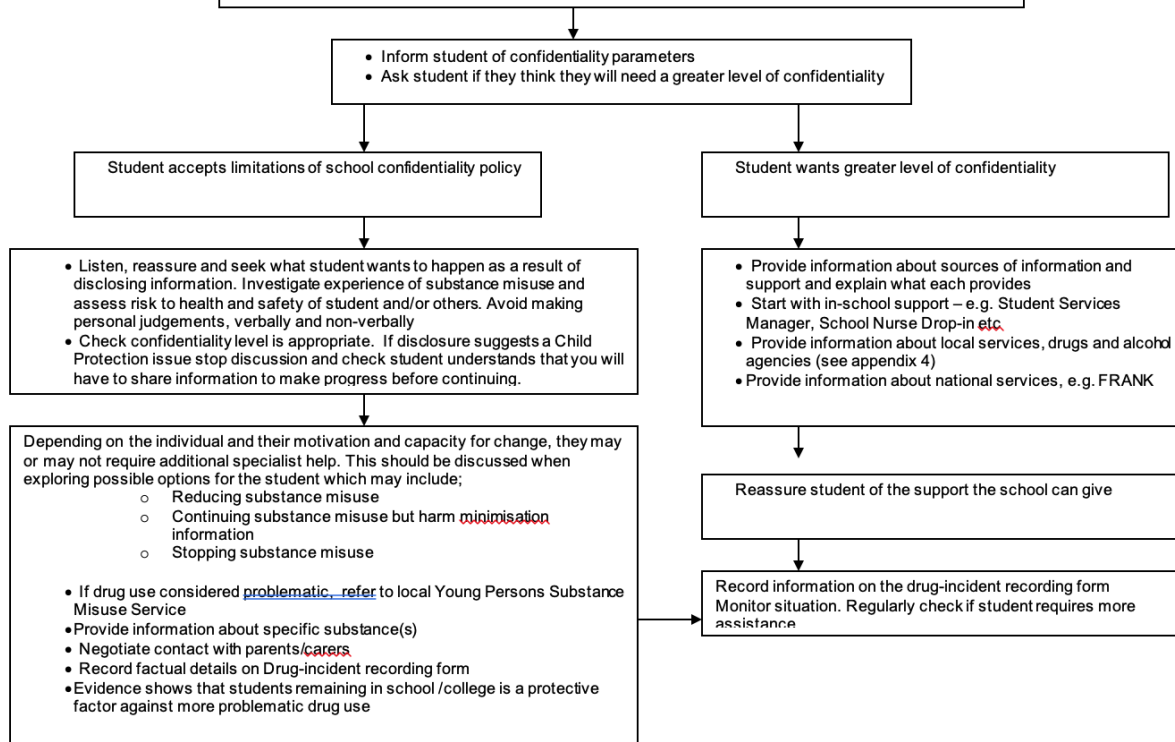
• Inform student of confidentiality parameters
• Ask student if they think they will need a greater level of confidentiality

Student accepts limitations of school confidentiality policy

• Listen, reassure and seek what student wants to happen as a result of disclosing information. Investigate experience of substance misuse and assess risk to health and safety of student and/or others. Avoid making personal judgements, verbally and non-verbally
• Check confidentiality level is appropriate. If disclosure suggests a Child Protection issue stop discussion and check student understands that you will have to share information to make progress before continuing.

Depending on the individual and their motivation and capacity for change, they may or may not require additional specialist help. This should be discussed when exploring possible options for the student which may include;
○ Reducing substance misuse
○ Continuing substance misuse but harm minimisation information
○ Stopping substance misuse

• If drug use considered problematic, refer to local Young Persons Substance Misuse Service
• Provide information about specific substance(s)
• Negotiate contact with parents/carers
• Record factual details on Drug-incident recording form
• Evidence shows that students remaining in school /college is a protective factor against more problematic drug use

Student wants greater level of confidentiality

• Provide information about sources of information and support and explain what each provides
• Start with in-school support – e.g. Student Services Manager, School Nurse Drop-in etc
• Provide information about local services, drugs and alcohol agencies (see appendix 4)
• Provide information about national services, e.g. FRANK

Reassure student of the support the school can give

Record information on the drug-incident recording form
Monitor situation. Regularly check if student requires more assistance